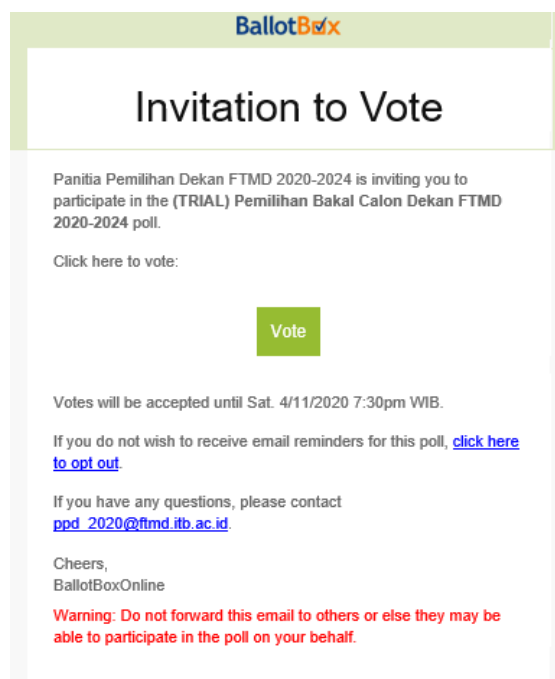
BallotBox

Invitation to Vote

Panitia Pemilihan Dekan FTMD 2020-2024 is inviting you to participate in the **(TRIAL) Pemilihan Bakal Calon Dekan FTMD 2020-2024** poll.

Click here to vote:

Vote

Votes will be accepted until Sat. 4/11/2020 7:30pm WIB.

If you do not wish to receive email reminders for this poll, click here to opt out.

If you have any questions, please contact ppd_2020@ftmd.itb.ac.id.

Cheers,
BallotBoxOnline

Warning: Do not forward this email to others or else they may be able to participate in the poll on your behalf.